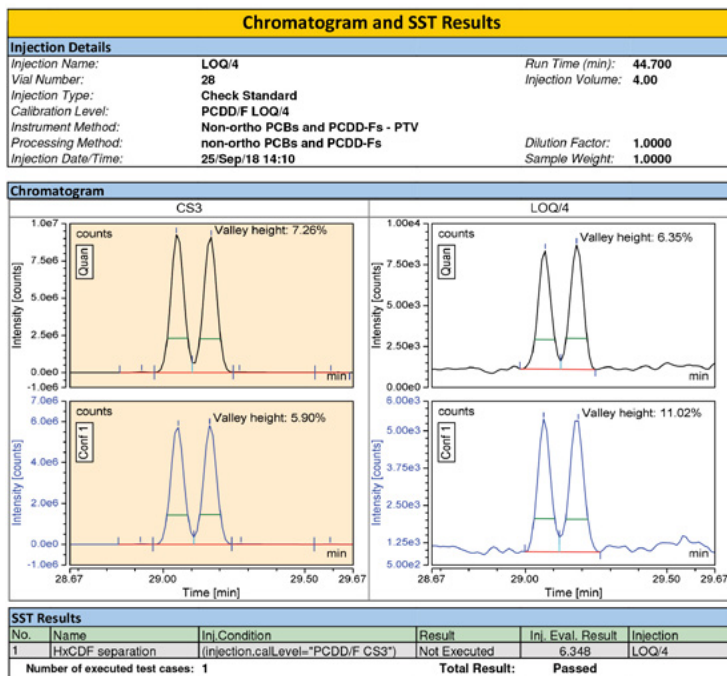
Chromatogram and SST Results

Injection Details

| | | | |
|---|---|---|---|
| Injection Name: | LOQ/4 | Run Time (min): | 44.700 |
| Vial Number: | 28 | Injection Volume: | 4.00 |
| Injection Type: | Check Standard | | |
| Calibration Level: | PCDD/F LOQ/4 | | |
| Instrument Method: | Non-ortho PCBs and PCDD-Fs - PTV | | |
| Processing Method: | non-ortho PCBs and PCDD-Fs | Dilution Factor: | 1.0000 |
| Injection Date/Time: | 25/Sep/18 14:10 | Sample Weight: | 1.0000 |

Chromatogram

CS3

1.0e7 counts Valley height: 7.26%
7.5e6
Quan
5.0e6
Intensity [counts]
2.5e6
0.0e0
-1.0e6
min

7.0e6 counts Valley height: 5.90%
6.0e6
Conf 1
4.0e6
Intensity [counts]
2.0e6
0.0e0
-1.0e6
min
28.67 29.00 29.50 29.67
Time [min]

LOQ/4

1.00e4 counts Valley height: 6.35%
7.50e3
Quan
5.00e3
Intensity [counts]
2.50e3
0.00e0
min

6.00e3 counts Valley height: 11.02%
5.00e3
Conf 1
3.75e3
Intensity [counts]
2.50e3
1.25e3
5.00e2
min
28.67 29.00 29.50 29.67
Time [min]

SST Results

| No. | Name | Inj.Condition | Result | Inj. Eval. Result | Injection |
|---|---|---|---|---|---|
| 1 | HxCDF separation | (injection.calLevel="PCDD/F CS3") | Not Executed | 6.348 | LOQ/4 |

Number of executed test cases: 1 Total Result: Passed